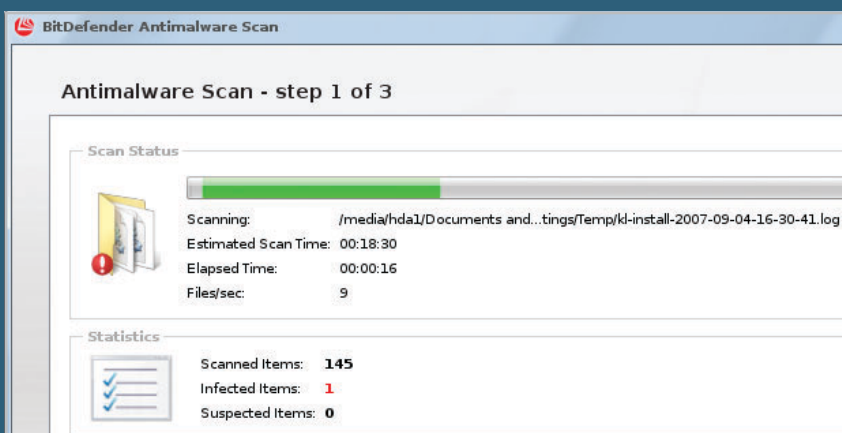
BitDefender Antimalware Scan

Antimalware Scan - step 1 of 3

Scan Status

Scanning: /media/hda1/Documents and...tings/Temp/kl-install-2007-09-04-16-30-41.log
Estimated Scan Time: 00:18:30
Elapsed Time: 00:00:16
Files/sec: 9

Statistics

Scanned Items: 145
Infected Items: 1
Suspected Items: 0